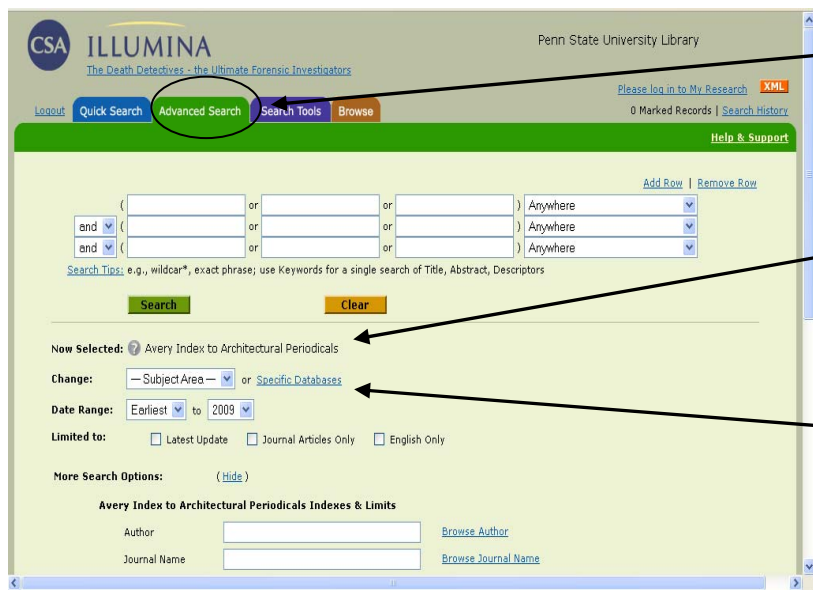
CSA ILLUMINA
The Death Detectives - the Ultimate Forensic Investigators

Penn State University Library

Please log in to My Research XML
0 Marked Records | Search History

Logout Quick Search Advanced Search Search Tools Browse

Help & Support

Add Row | Remove Row

( or or ) Anywhere
and ( or or ) Anywhere
and ( or or ) Anywhere

Search Tips: e.g., wildcar*, exact phrase; use Keywords for a single search of Title, Abstract, Descriptors

Search Clear

Now Selected: Avery Index to Architectural Periodicals

Change: — Subject Area — or Specific Databases

Date Range: Earliest to 2009

Limited to: Latest Update Journal Articles Only English Only

More Search Options: (Hide)

Avery Index to Architectural Periodicals Indexes & Limits

Author Browse Author

Journal Name Browse Journal Name